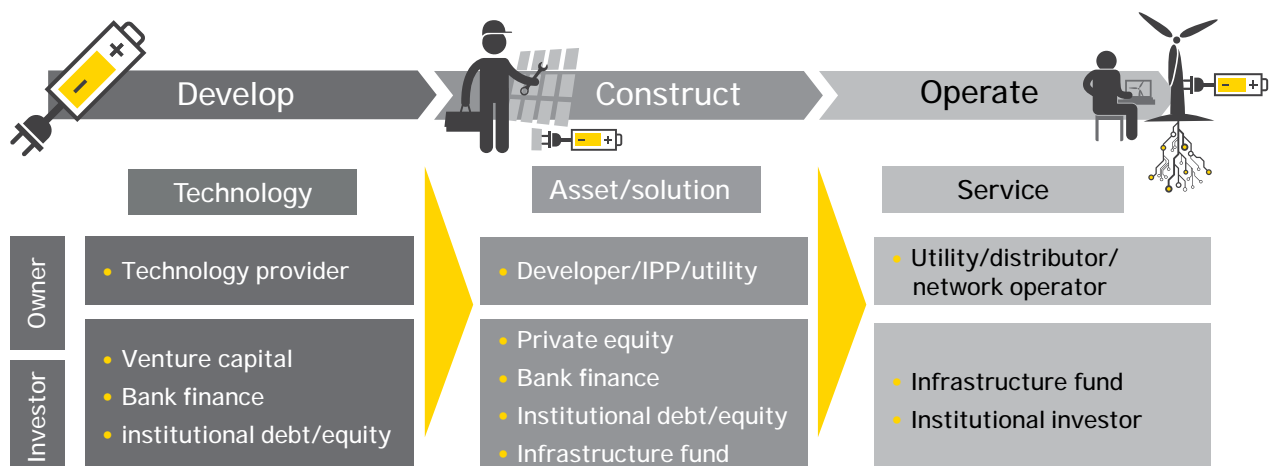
Develop

Construct

Operate

Technology

Asset/solution

Service

Owner

Investor

- Technology provider

- Venture capital
- Bank finance
- institutional debt/equity

- Developer/IPP/utility

- Private equity
- Bank finance
- Institutional debt/equity
- Infrastructure fund

- Utility/distributor/ network operator

- Infrastructure fund
- Institutional investor